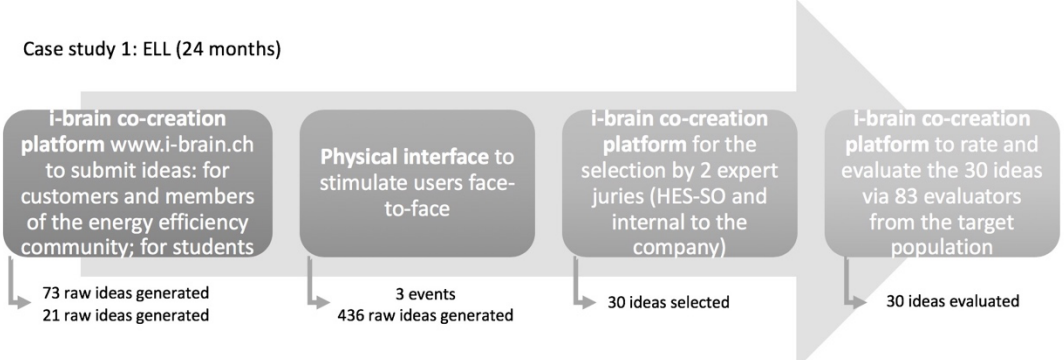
Case study 1: ELL (24 months)

**i-brain co-creation platform** www.i-brain.ch to submit ideas: for customers and members of the energy efficiency community; for students

73 raw ideas generated
21 raw ideas generated

**Physical interface** to stimulate users face-to-face

3 events
436 raw ideas generated

**i-brain co-creation platform** for the selection by 2 expert juries (HES-SO and internal to the company)

30 ideas selected

**i-brain co-creation platform** to rate and evaluate the 30 ideas via 83 evaluators from the target population

30 ideas evaluated